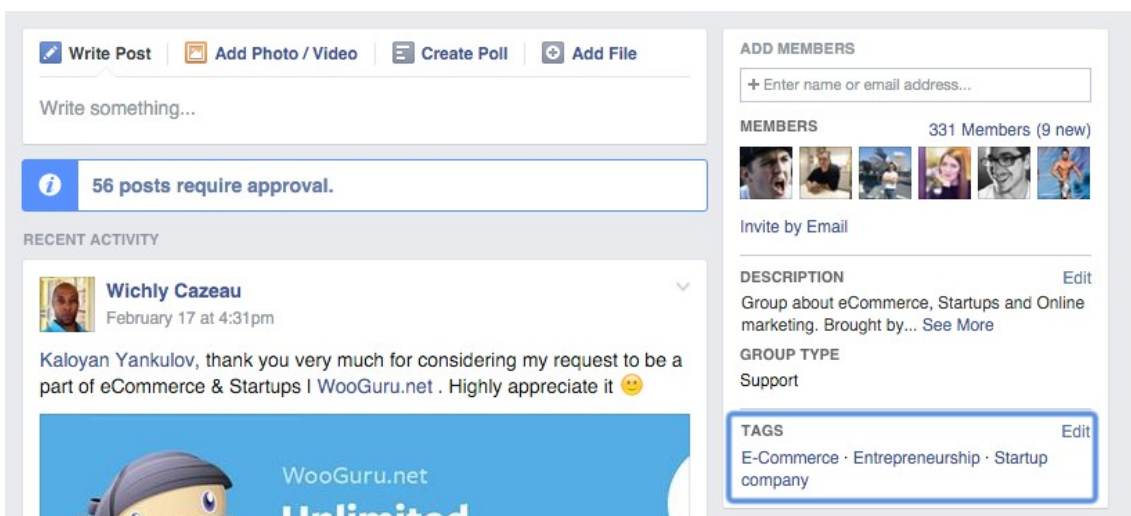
Write Post | Add Photo / Video | Create Poll | Add File

Write something...

56 posts require approval.

RECENT ACTIVITY

Wichly Cazeau
February 17 at 4:31pm

Kaloyan Yankulov, thank you very much for considering my request to be a part of eCommerce & Startups I WooGuru.net . Highly appreciate it 🙂

WooGuru.net
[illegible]

ADD MEMBERS

+ Enter name or email address...

MEMBERS
331 Members (9 new)

Invite by Email

DESCRIPTION
Edit
Group about eCommerce, Startups and Online marketing. Brought by... See More

GROUP TYPE
Support

TAGS
Edit
E-Commerce · Entrepreneurship · Startup company